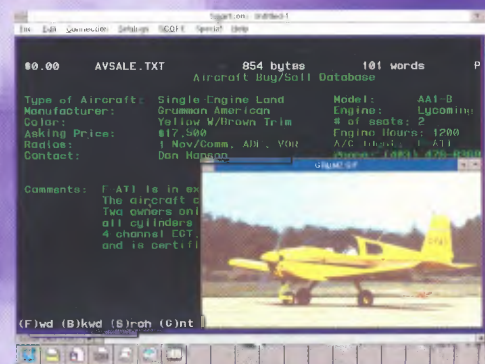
SuperLink - Untitled-1

File Edit Connection Settings SCOFF Special Help

$0.00 AVSALE.TXT 854 bytes 101 words P

Aircraft Buy/Sell Database

Type of Aircraft: Single Engine Land
Manufacturer: Grumman American
Color: Yellow W/Brown Trim
Asking Price: $17,500
Radios: 1 Nav/Comm, ADF, VOR
Contact: Don Hanson

Model: AA1-B
Engine: Lycoming
# of seats: 2
Engine Hours: 1200
A/C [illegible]: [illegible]
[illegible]: (401) 426-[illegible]

Comments: F-ATI is in ex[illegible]
The aircraft c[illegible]
Two owners onl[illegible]
all cylinders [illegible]
4 channel EGT.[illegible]
and is certifi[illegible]

GRUMM.GIF

F-ATI

(F)wd (B)kwd (S)rch (G)nt